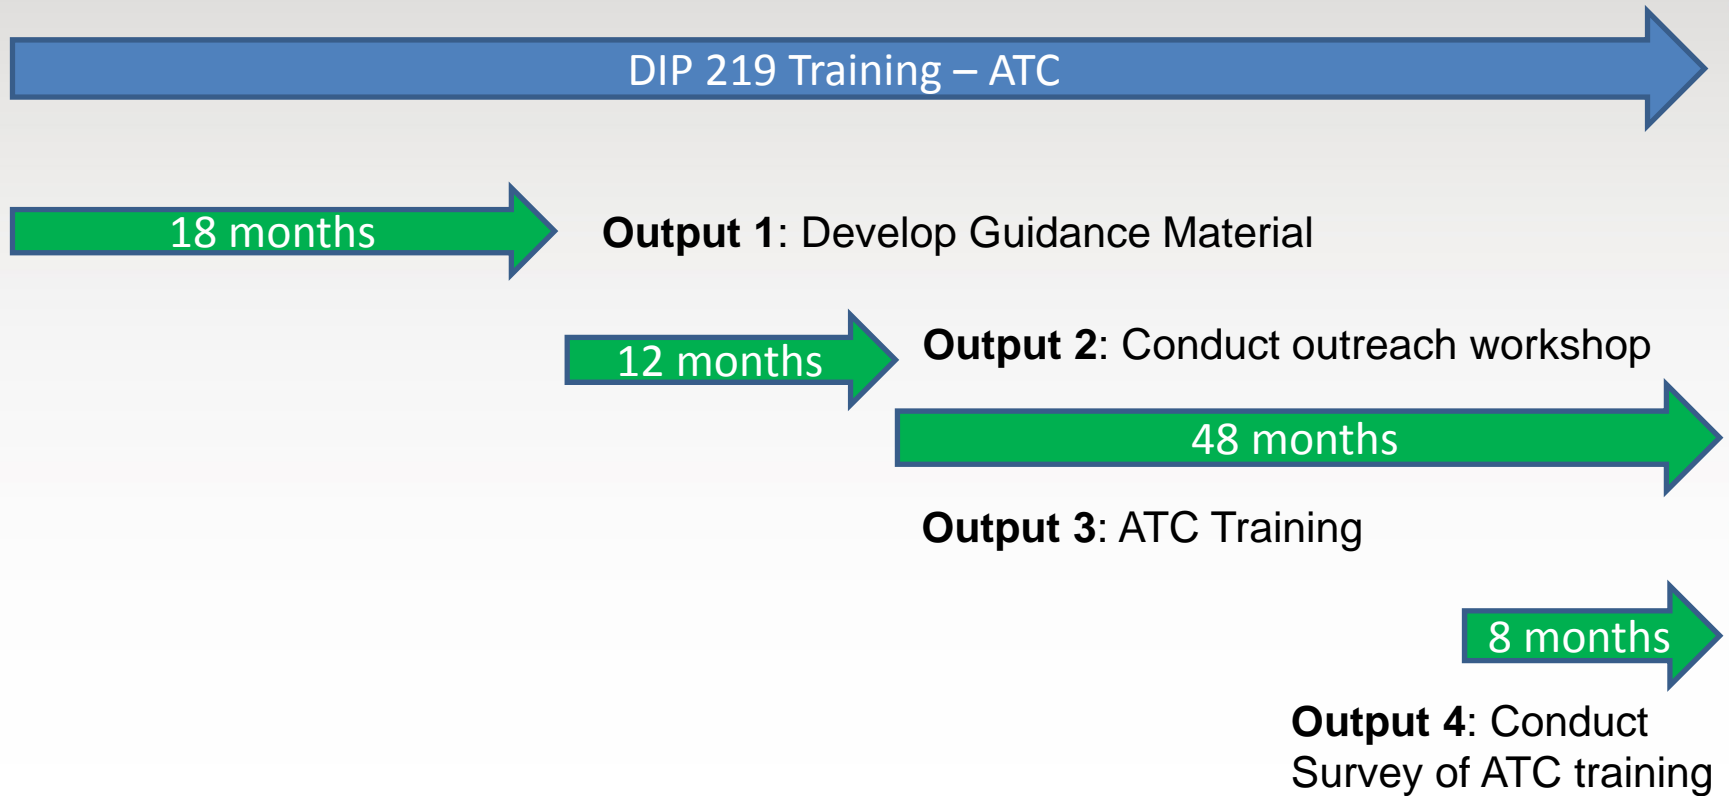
DIP 219 Training – ATC

18 months

Output 1: Develop Guidance Material

12 months

Output 2: Conduct outreach workshop

48 months

Output 3: ATC Training

8 months

Output 4: Conduct Survey of ATC training